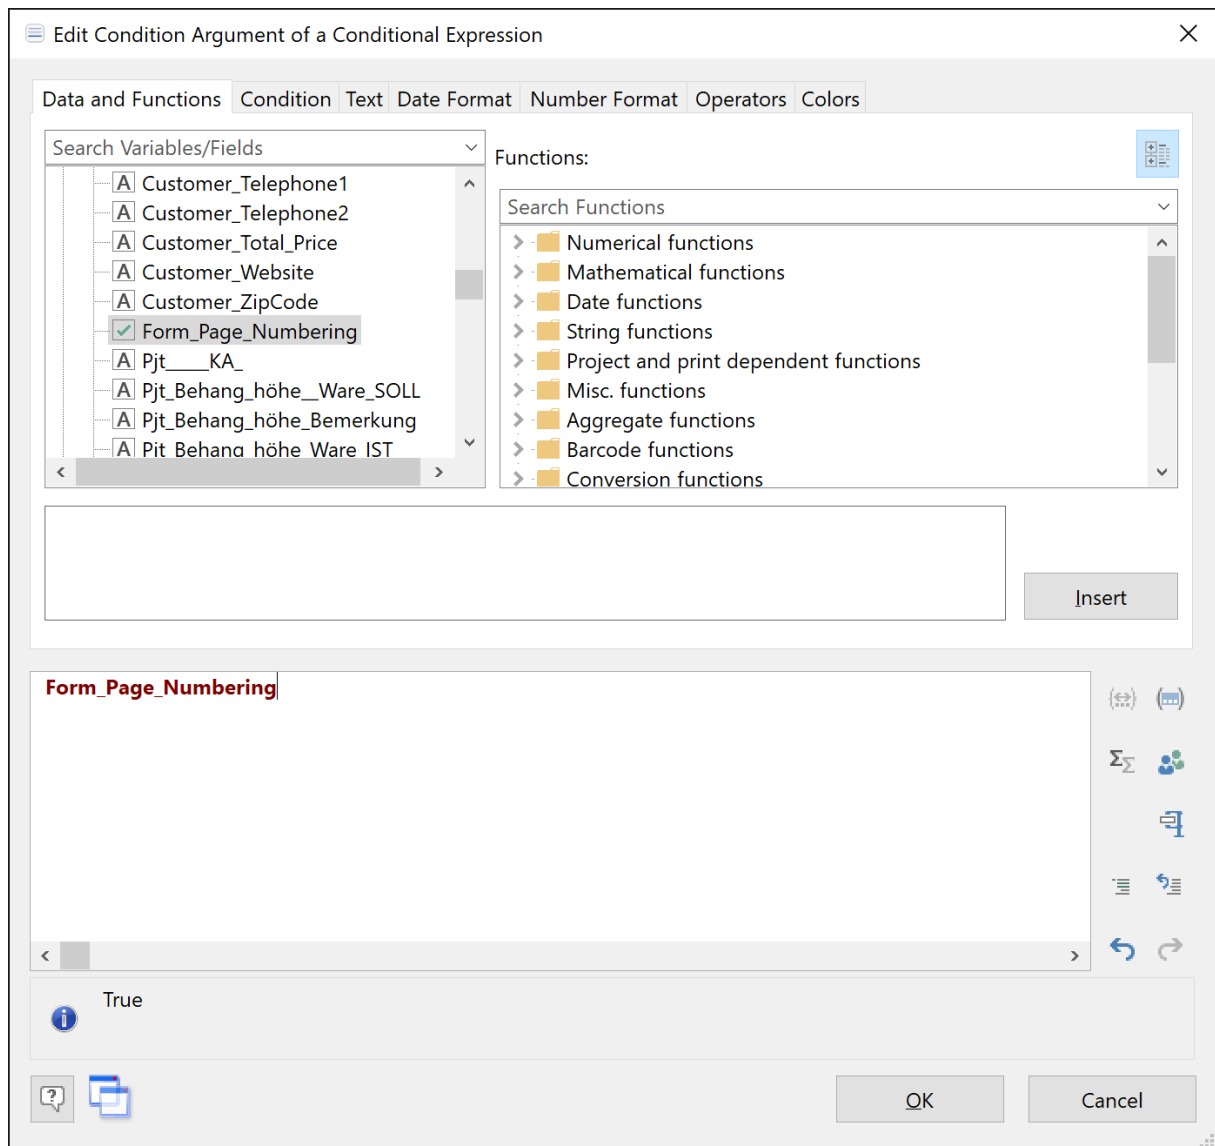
Edit Condition Argument of a Conditional Expression

Data and Functions | Condition | Text | Date Format | Number Format | Operators | Colors

Search Variables/Fields

A Customer_Telephone1
A Customer_Telephone2
A Customer_Total_Price
A Customer_Website
A Customer_ZipCode
Form_Page_Numbering
A Pjt____KA_
A Pjt_Behang_höhe__Ware_SOLL
A Pjt_Behang_höhe_Bemerkung
A Pjt_Behang_höhe_Ware_IST

Functions:

Search Functions

Numerical functions
Mathematical functions
Date functions
String functions
Project and print dependent functions
Misc. functions
Aggregate functions
Barcode functions
Conversion functions

Insert

Form_Page_Numbering

True

OK

Cancel